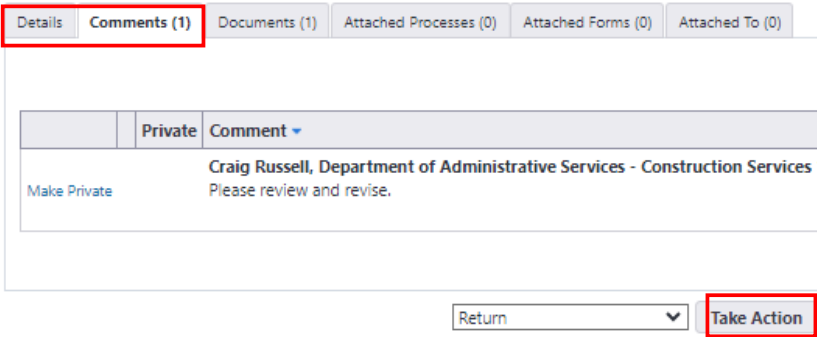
Details | Comments (1) | Documents (1) | Attached Processes (0) | Attached Forms (0) | Attached To (0)

| | | Private | Comment |
|---|---|---|---|
| Make Private | | | **Craig Russell, Department of Administrative Services - Construction Services** Please review and revise. |

Return

Take Action